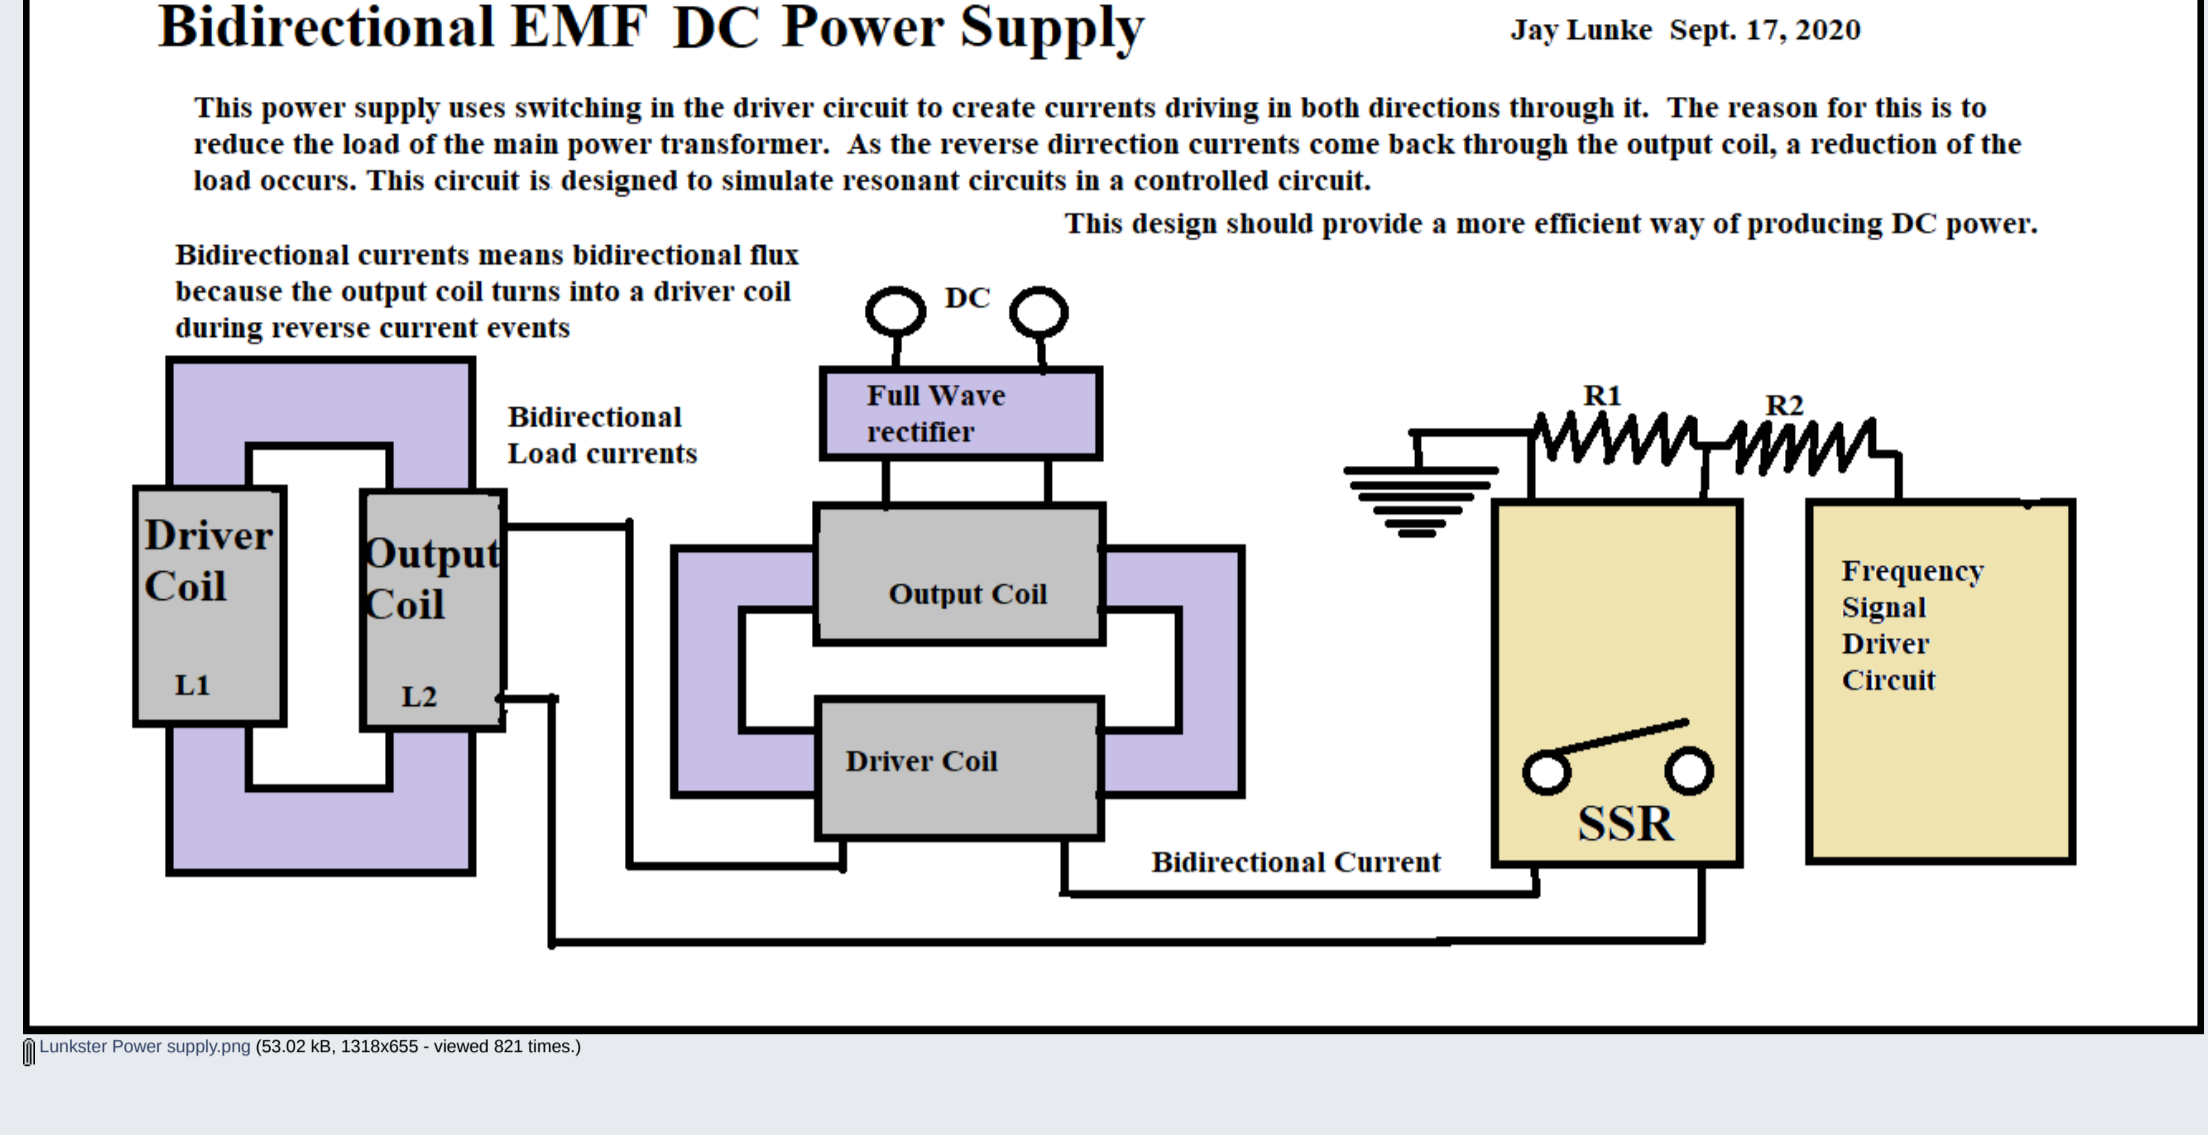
Bidirectional EMF DC Power Supply

Jay Lunke Sept. 17, 2020

This power supply uses switching in the driver circuit to create currents driving in both directions through it. The reason for this is to reduce the load of the main power transformer. As the reverse dirrection currents come back through the output coil, a reduction of the load occurs. This circuit is designed to simulate resonant circuits in a controlled circuit.

This design should provide a more efficient way of producing DC power.

Bidirectional currents means bidirectional flux because the output coil turns into a driver coil during reverse current events

DC

Full Wave rectifier

Bidirectional Load currents

R1

R2

Driver Coil

L1

Output Coil

L2

Output Coil

Driver Coil

Frequency Signal Driver Circuit

SSR

Bidirectional Current

Lunkster Power supply.png (53.02 kB, 1318x655 - viewed 821 times.)